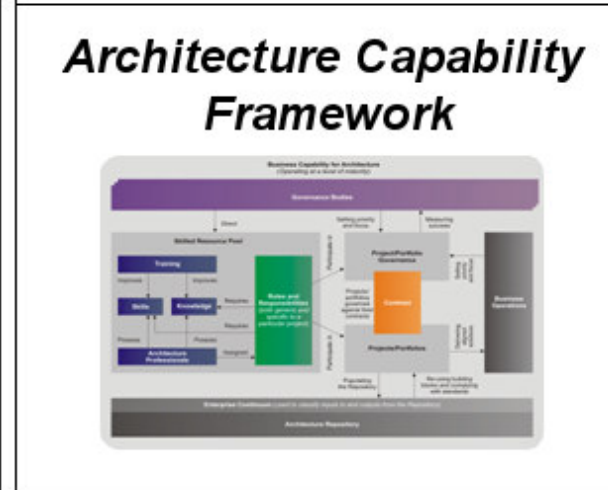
Architecture Capability Framework

Business Capability for Architecture
(Operating at a level of maturity)

Governance Bodies

Direct

Setting priority and focus

Measuring success

Skilled Resource Pool

Training

Improves

Improves

Skills

Knowledge

Possess

Possess

Architecture Professionals

Requires

Requires

Assigned

Roles and Responsibilities
(both generic and specific to a particular project)

Participate in

Participate in

Project/Portfolio Governance

Contracts

Projects/portfolios governed against their contracts

Projects/Portfolios

Setting priority and focus

Operating against direction

Business Operations

Populating the Repository

Re-using building blocks and complying with standards

Enterprise Continuum (used to classify inputs to and outputs from the Repository)

Architecture Repository